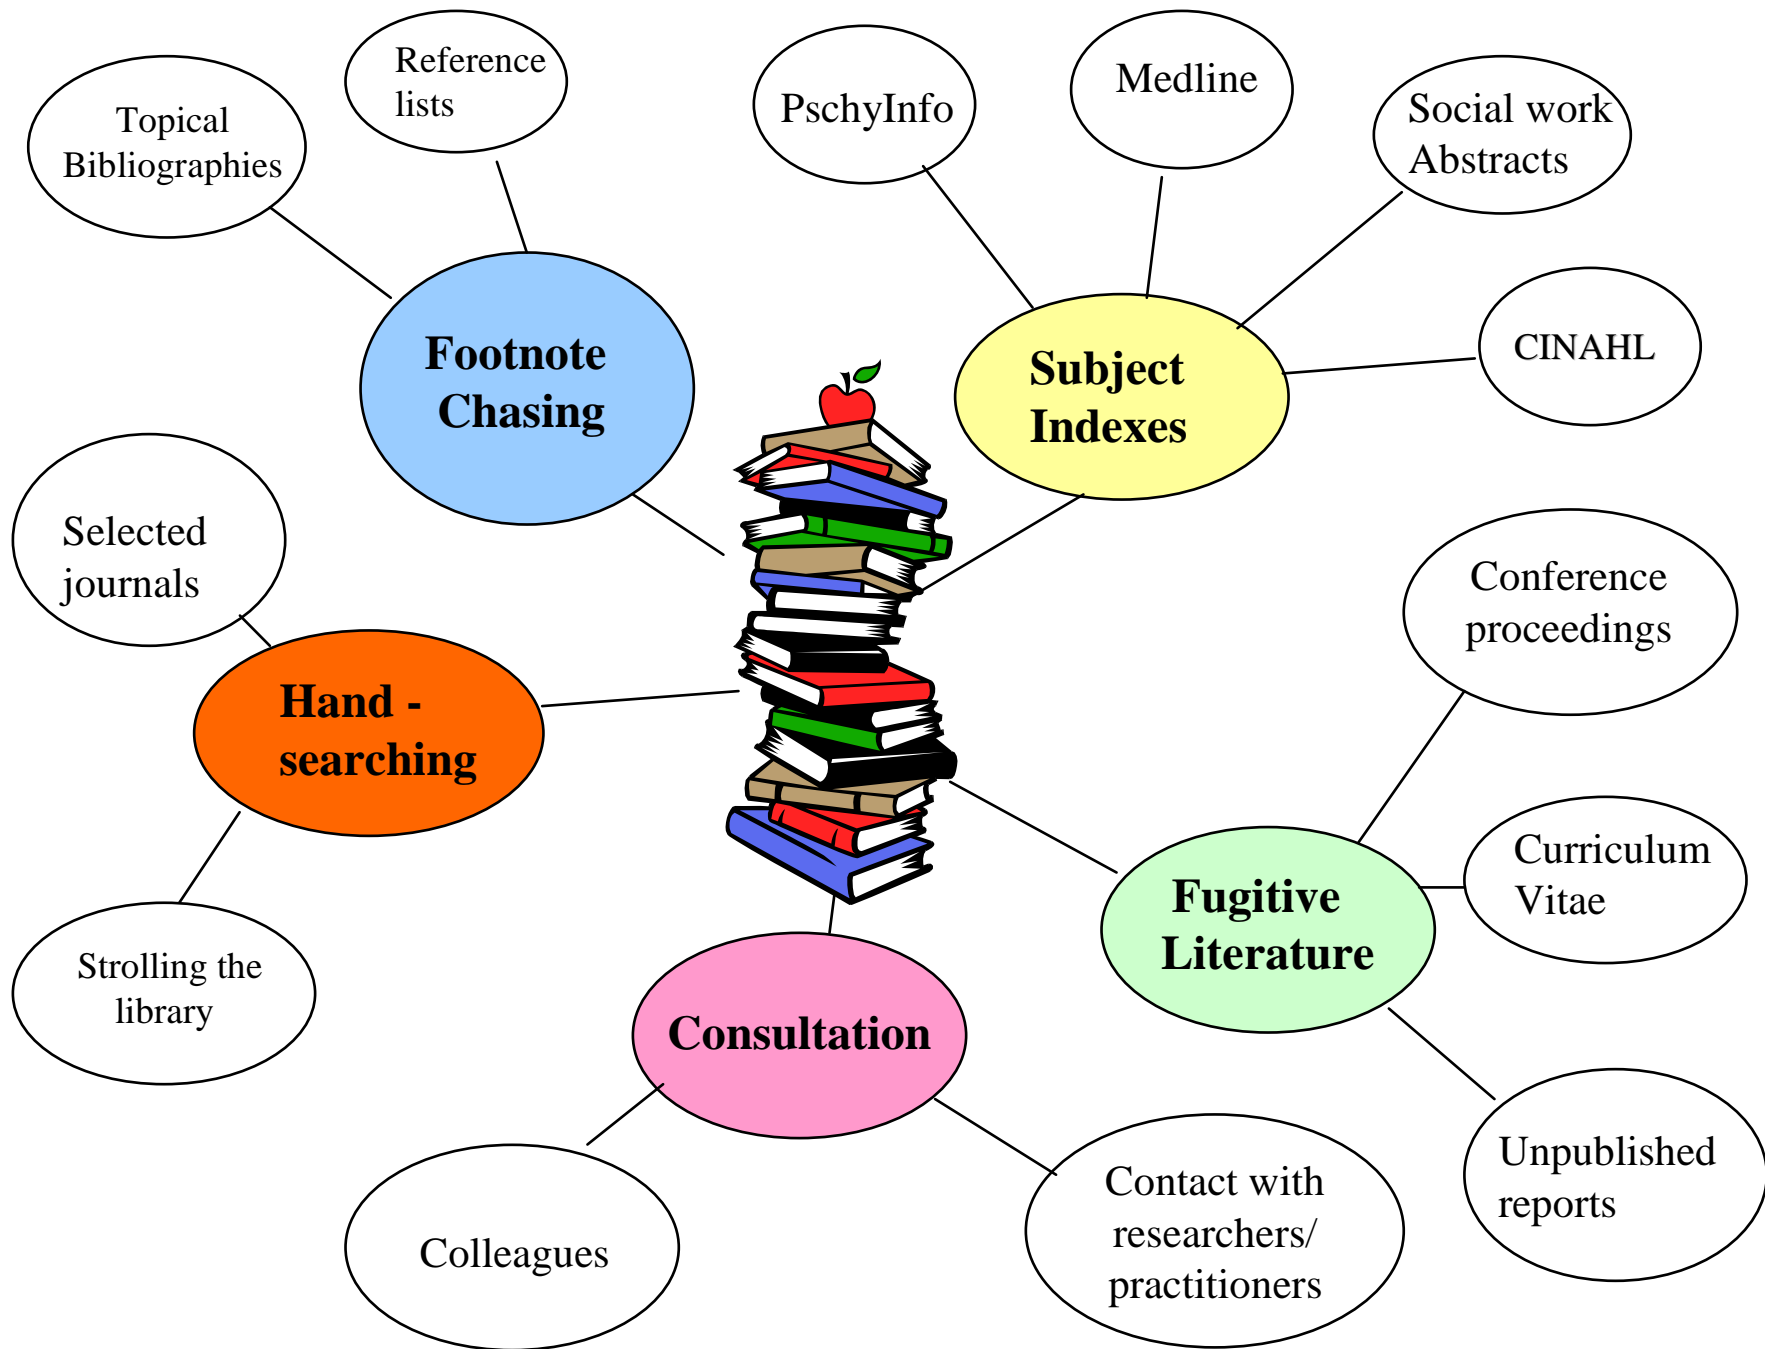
Topical Bibliographies

Reference lists

Footnote Chasing

PschyInfo

Medline

Social work Abstracts

Subject Indexes

CINAHL

Selected journals

Hand - searching

Strolling the library

Conference proceedings

Curriculum Vitae

Fugitive Literature

Unpublished reports

Consultation

Colleagues

Contact with researchers/ practitioners